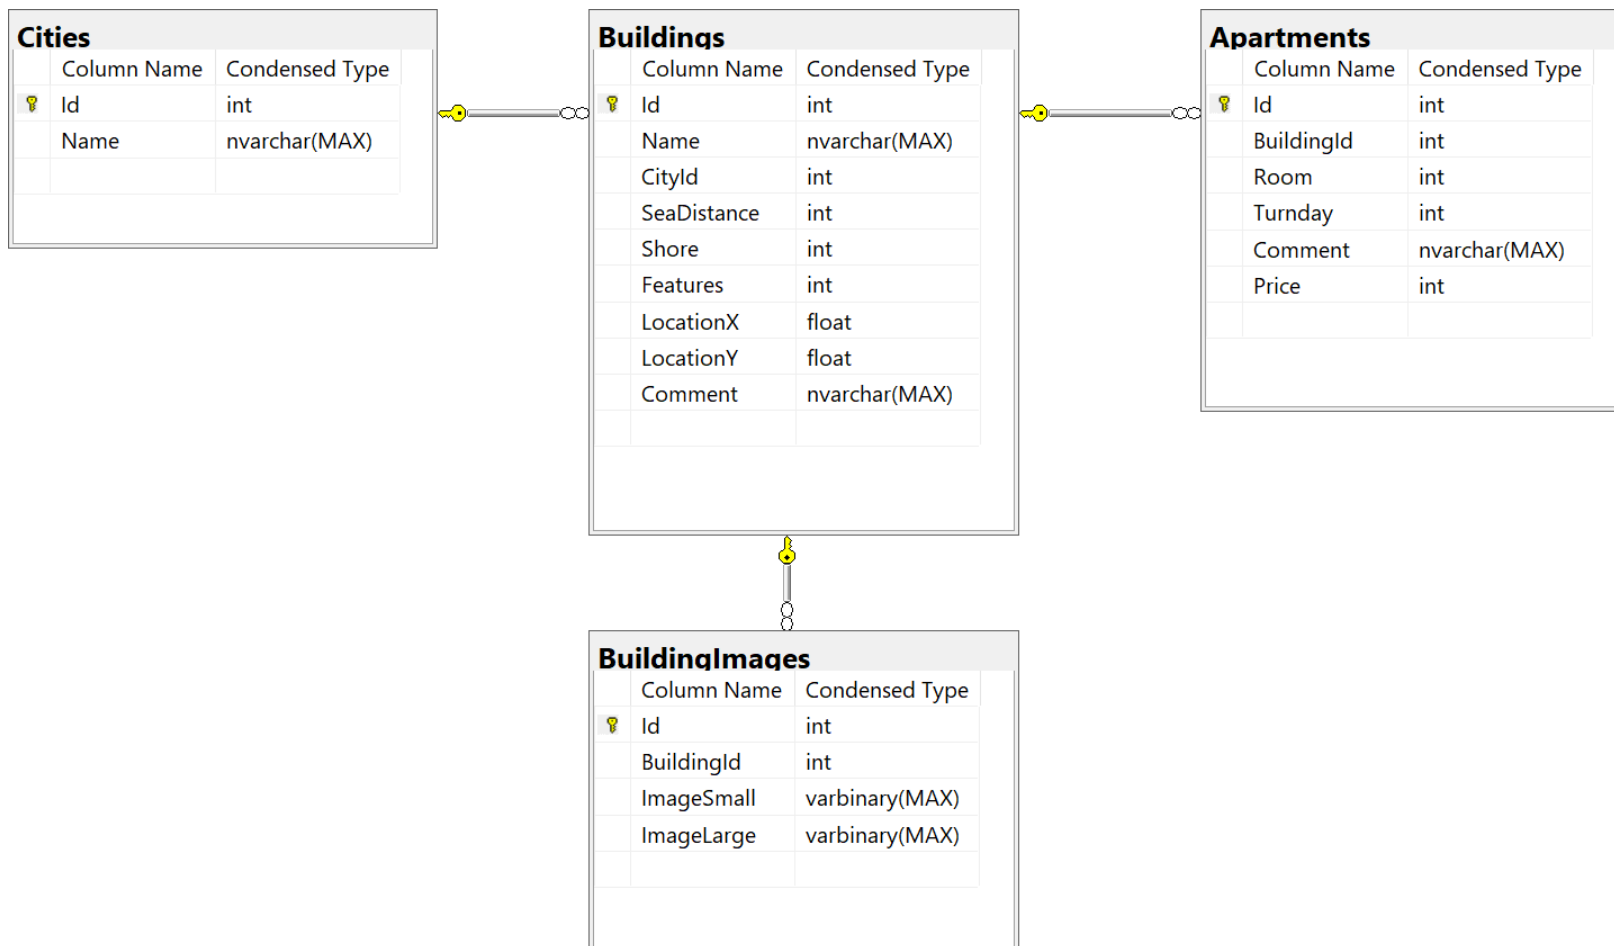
Cities

| Column Name | Condensed Type |
|---|---|
| Id | int |
| Name | nvarchar(MAX) |

Buildings

| Column Name | Condensed Type |
|---|---|
| Id | int |
| Name | nvarchar(MAX) |
| CityId | int |
| SeaDistance | int |
| Shore | int |
| Features | int |
| LocationX | float |
| LocationY | float |
| Comment | nvarchar(MAX) |

Apartments

| Column Name | Condensed Type |
|---|---|
| Id | int |
| BuildingId | int |
| Room | int |
| Turnday | int |
| Comment | nvarchar(MAX) |
| Price | int |

BuildingImages

| Column Name | Condensed Type |
|---|---|
| Id | int |
| BuildingId | int |
| ImageSmall | varbinary(MAX) |
| ImageLarge | varbinary(MAX) |